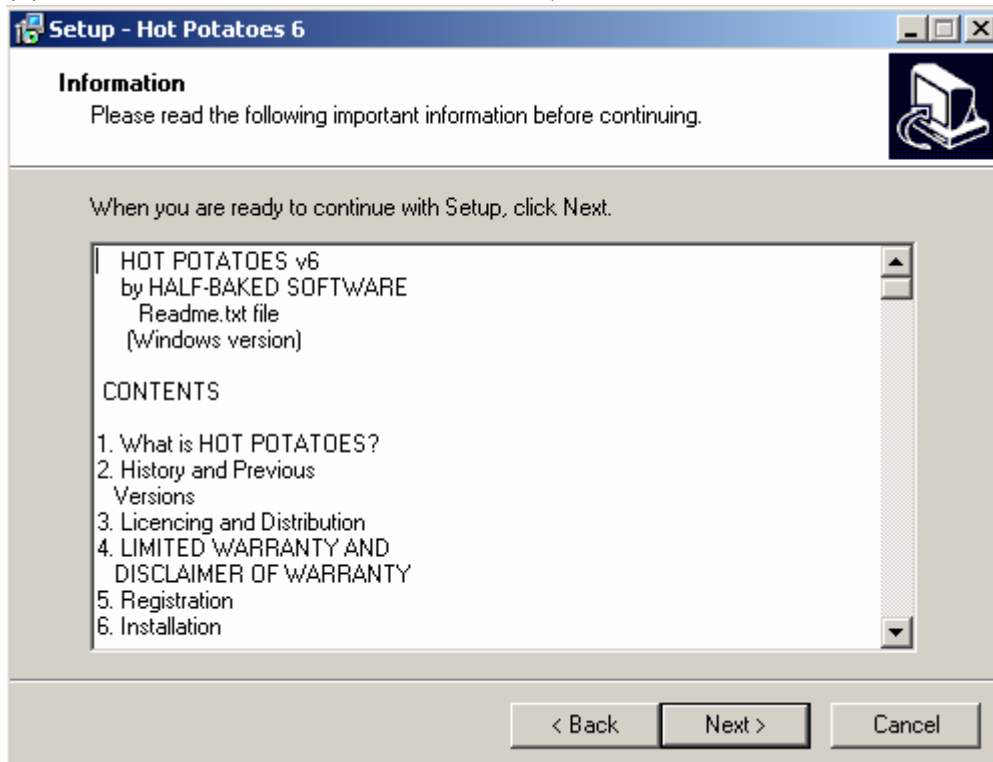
Setup - Hot Potatoes 6

Information
Please read the following important information before continuing.

When you are ready to continue with Setup, click Next.

HOT POTATOES v6
by HALF-BAKED SOFTWARE
Readme.txt file
(Windows version)

CONTENTS

1. What is HOT POTATOES?
2. History and Previous Versions
3. Licencing and Distribution
4. LIMITED WARRANTY AND DISCLAIMER OF WARRANTY
5. Registration
6. Installation

< Back
Next >
Cancel